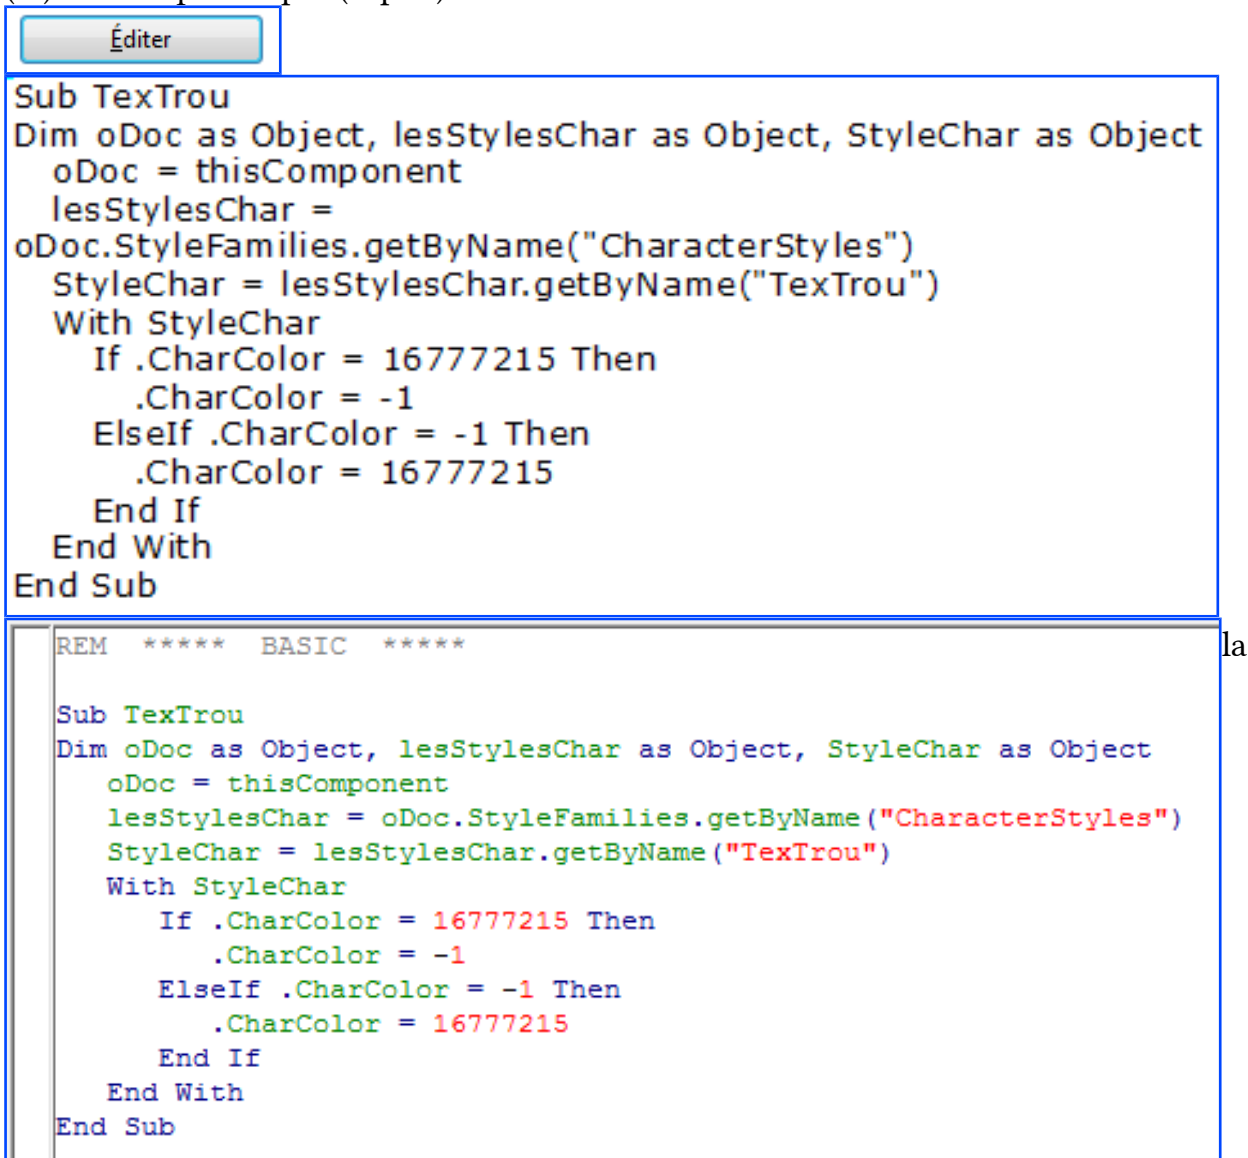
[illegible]

Éditer

Sub TexTrou
Dim oDoc as Object, lesStylesChar as Object, StyleChar as Object
oDoc = thisComponent
lesStylesChar =
oDoc.StyleFamilies.getByName("CharacterStyles")
StyleChar = lesStylesChar.getByName("TexTrou")
With StyleChar
If .CharColor = 16777215 Then
.CharColor = -1
ElseIf .CharColor = -1 Then
.CharColor = 16777215
End If
End With
End Sub

REM ***** BASIC *****

Sub TexTrou
Dim oDoc as Object, lesStylesChar as Object, StyleChar as Object
oDoc = thisComponent
lesStylesChar = oDoc.StyleFamilies.getByName("CharacterStyles")
StyleChar = lesStylesChar.getByName("TexTrou")
With StyleChar
If .CharColor = 16777215 Then
.CharColor = -1
ElseIf .CharColor = -1 Then
.CharColor = 16777215
End If
End With
End Sub

la